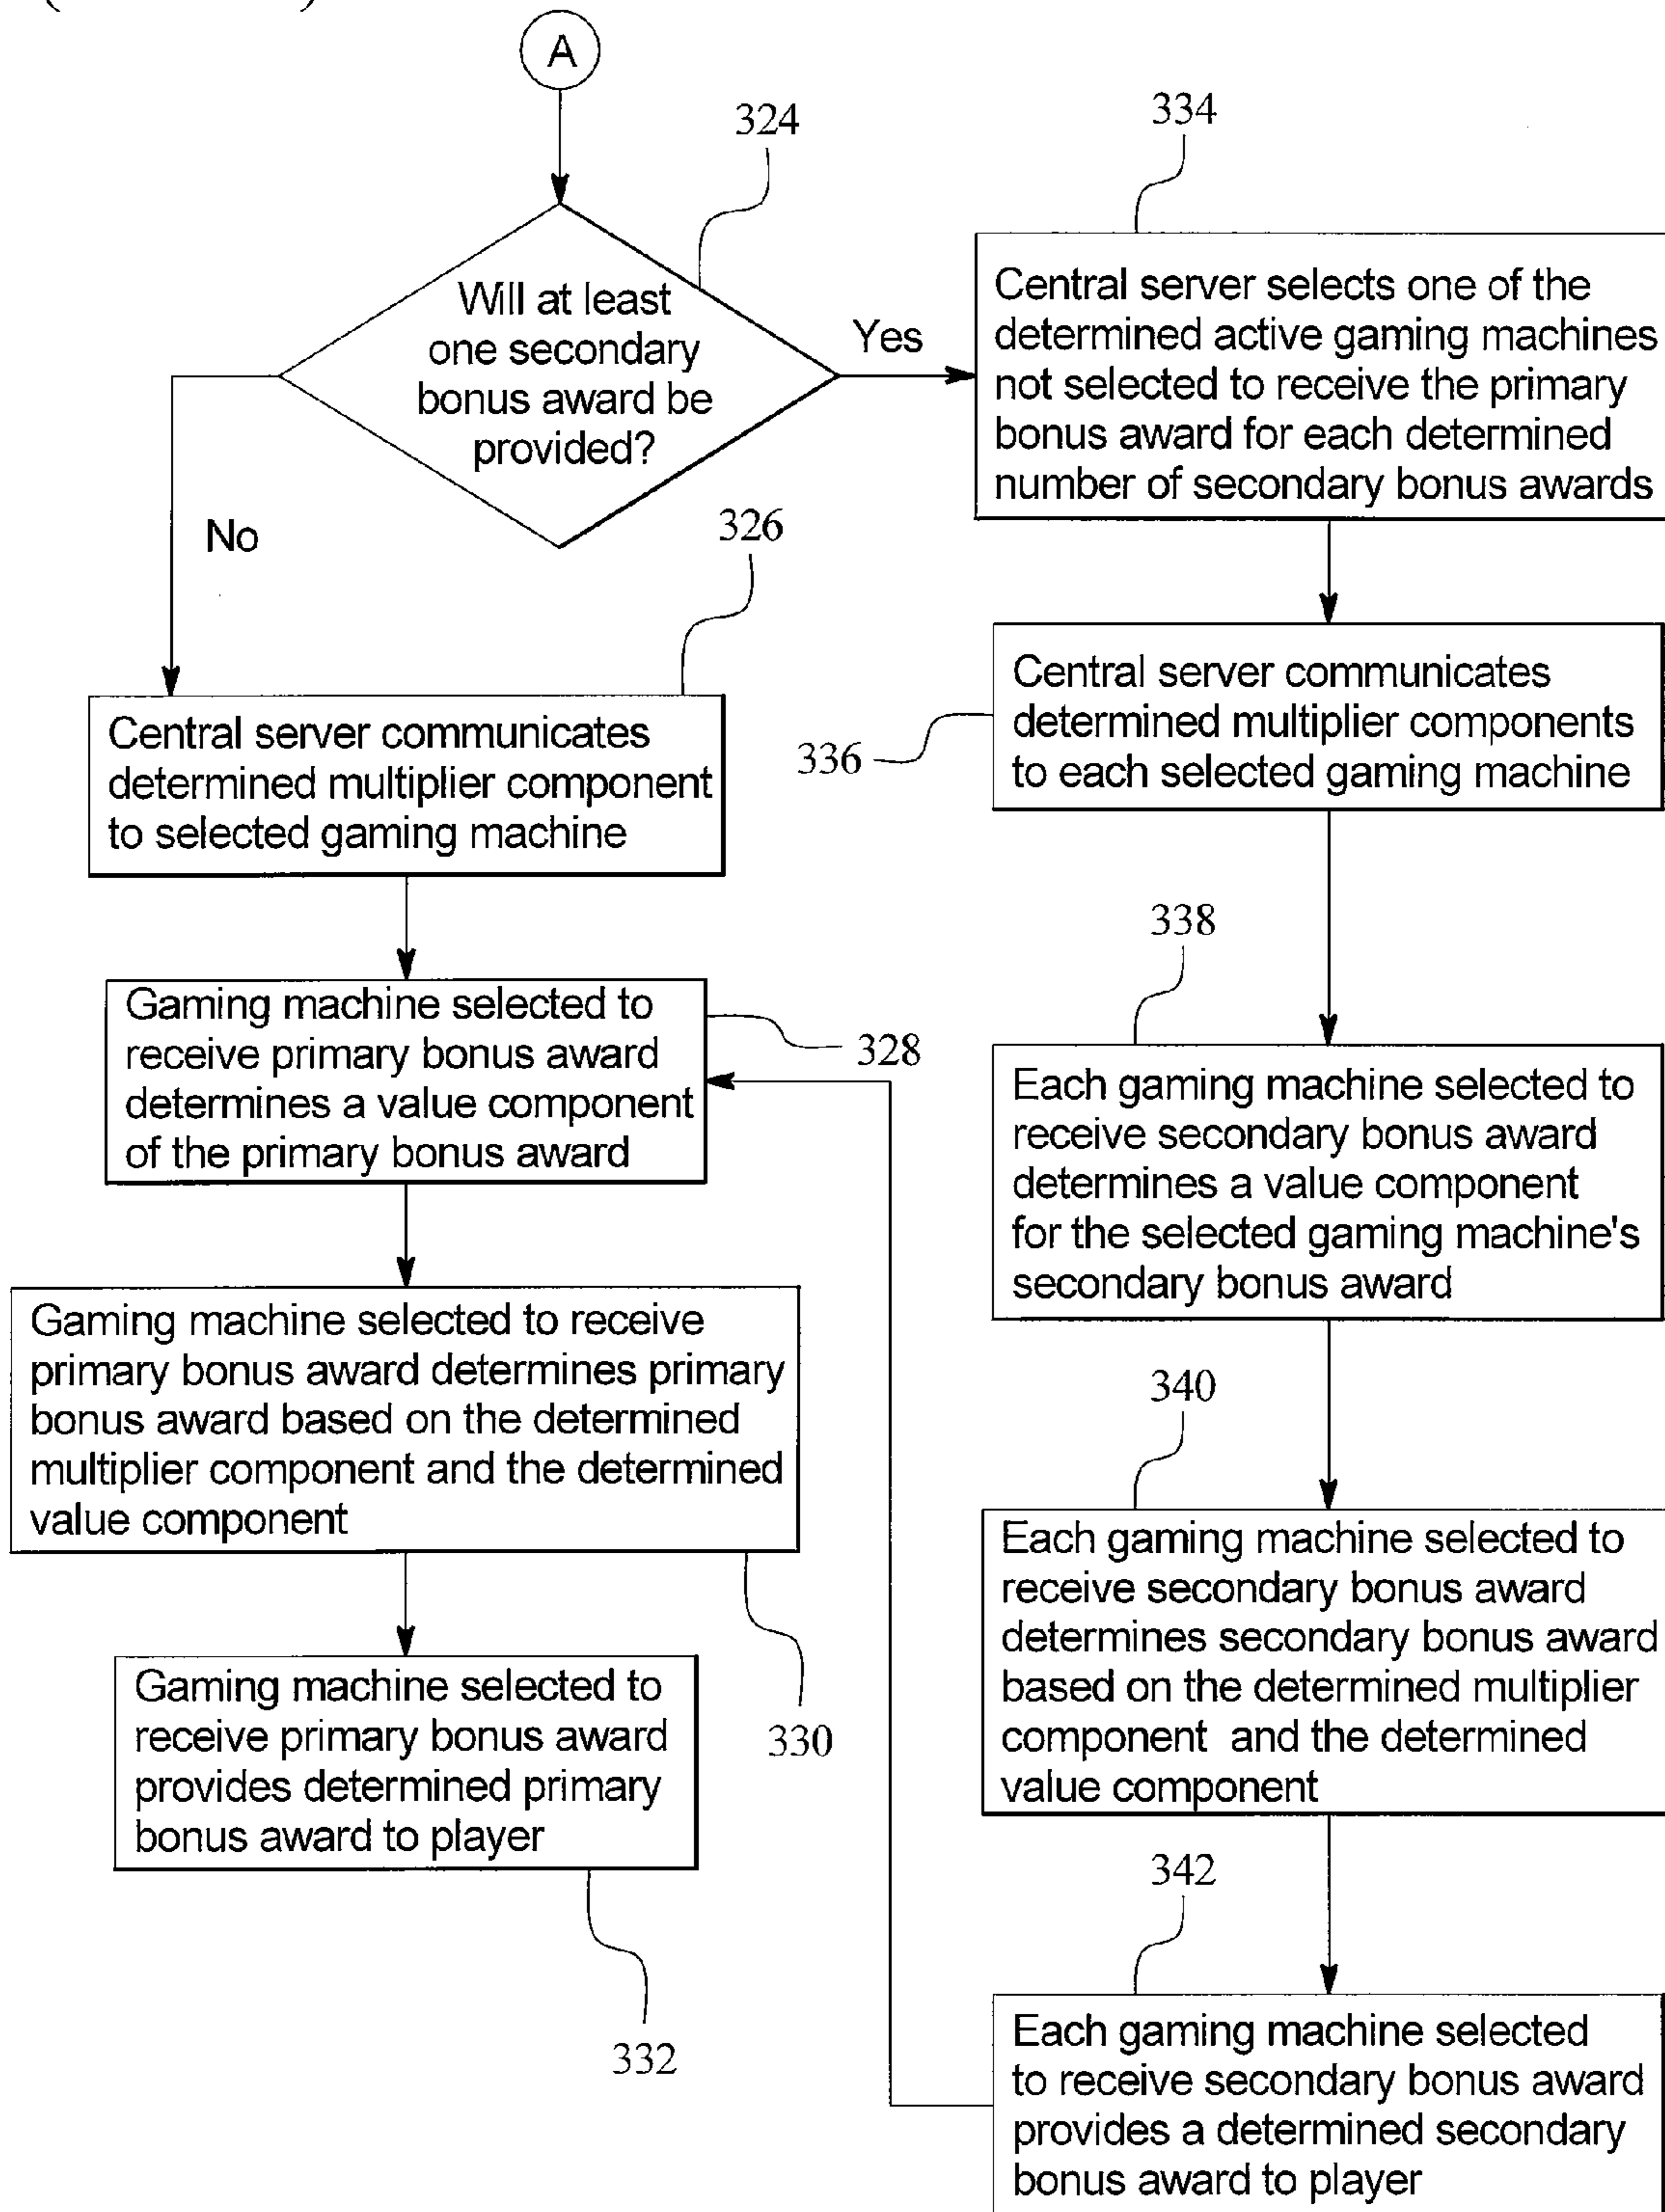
A

324

Will at least one secondary bonus award be provided?

Yes

No

334

Central server selects one of the determined active gaming machines not selected to receive the primary bonus award for each determined number of secondary bonus awards

326

Central server communicates determined multiplier component to selected gaming machine

336

Central server communicates determined multiplier components to each selected gaming machine

338

Gaming machine selected to receive primary bonus award determines a value component of the primary bonus award

328

Each gaming machine selected to receive secondary bonus award determines a value component for the selected gaming machine's secondary bonus award

Gaming machine selected to receive primary bonus award determines primary bonus award based on the determined multiplier component and the determined value component

340

Each gaming machine selected to receive secondary bonus award determines secondary bonus award based on the determined multiplier component and the determined value component

Gaming machine selected to receive primary bonus award provides determined primary bonus award to player

330

342

332

Each gaming machine selected to receive secondary bonus award provides a determined secondary bonus award to player